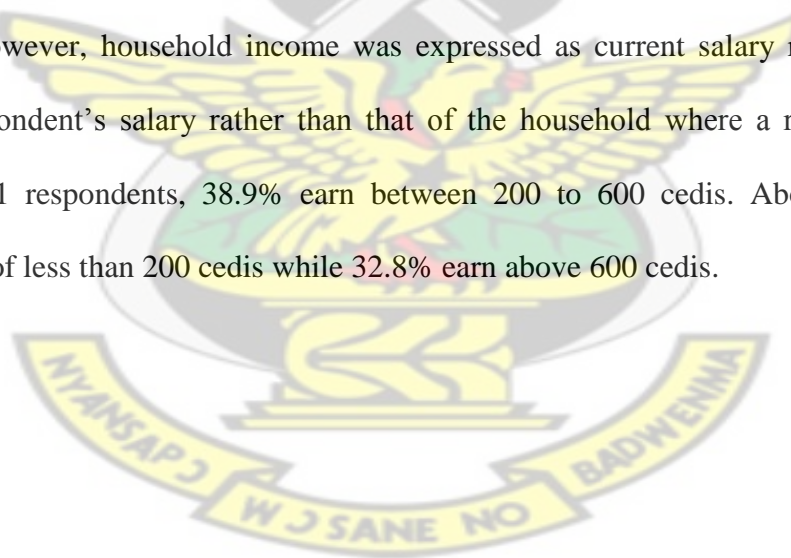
owever, household income was expressed as current salary r ondent's salary rather than that of the household where a r 1 respondents, 38.9% earn between 200 to 600 cedis. Ab of less than 200 cedis while 32.8% earn above 600 cedis.

NYANSAPO W J SANE NO BADWENMA